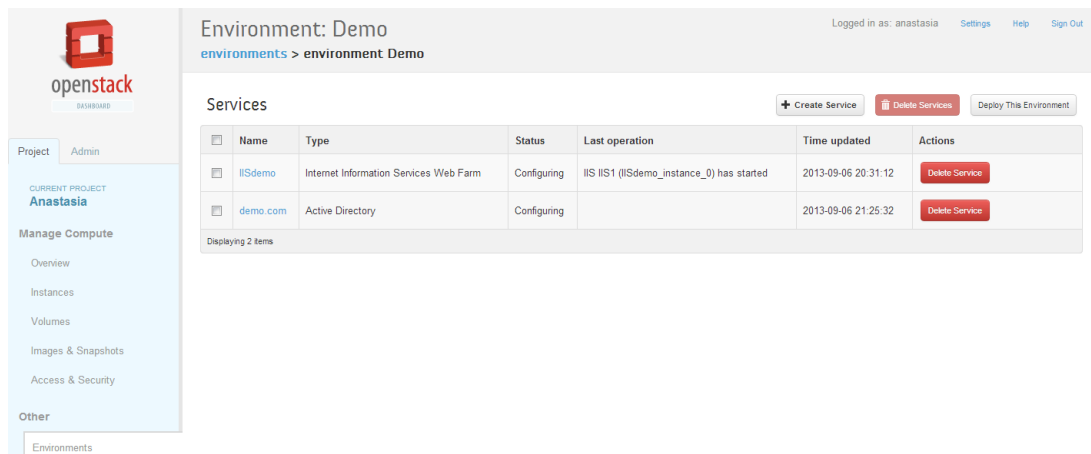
openstack
DASHBOARD

Project Admin

CURRENT PROJECT
Anastasia

Manage Compute

Overview

Instances

Volumes

Images & Snapshots

Access & Security

Other

Environments

Environment: Demo
environments > environment Demo

Logged in as: anastasia Settings Help Sign Out

Services

Create Service Delete Services Deploy This Environment

| | Name | Type | Status | Last operation | Time updated | Actions |
|---|---|---|---|---|---|---|
| | IISdemo | Internet Information Services Web Farm | Configuring | IIS IIS1 (IISdemo_instance_0) has started | 2013-09-06 20:31:12 | Delete Service |
| | demo.com | Active Directory | Configuring | | 2013-09-06 21:25:32 | Delete Service |

Displaying 2 items